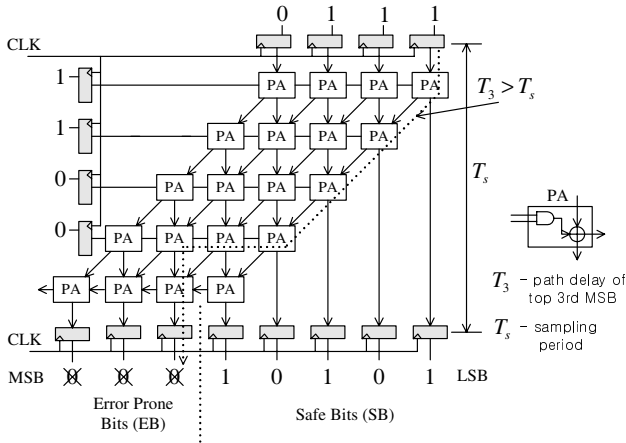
0 1 1 1

CLK

1

1

0

0

PA PA PA PA

PA PA PA PA

PA PA PA PA

PA PA PA PA

PA PA PA PA

$T_3 > T_s$

$T_s$

PA

$T_3$ - path delay of top 3rd MSB

$T_s$ - sampling period

CLK

MSB X X X 1 0 1 0 1 LSB

Error Prone Bits (EB)

Safe Bits (SB)